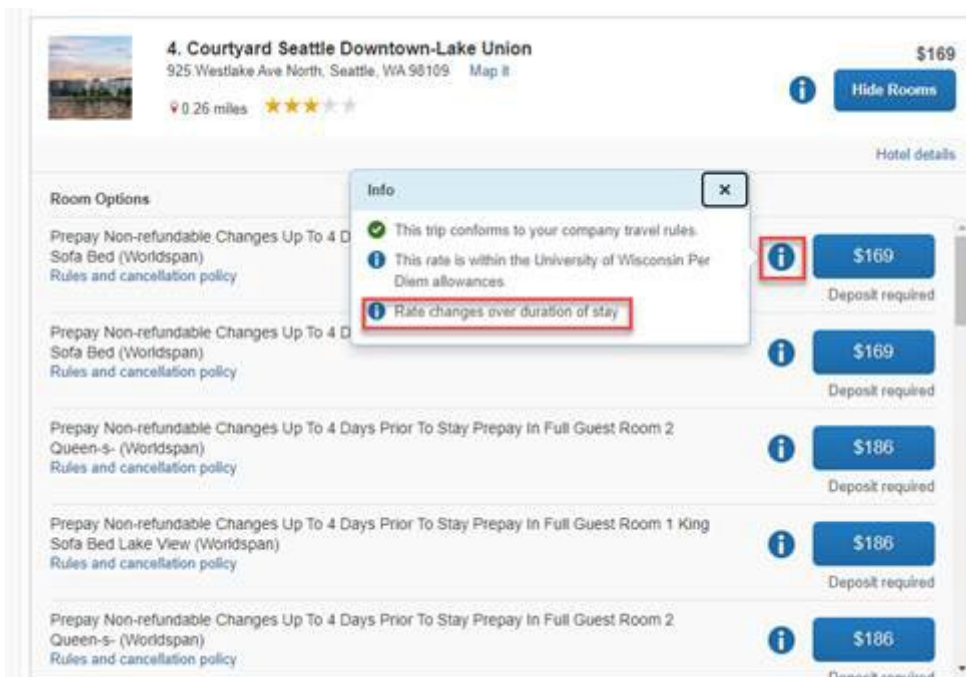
4. Courtyard Seattle Downtown-Lake Union
925 Westlake Ave North, Seattle, WA 98109 Map it
0.26 miles

$169
Hide Rooms

Hotel details

Room Options

Prepay Non-refundable Changes Up To 4 D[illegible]
Sofa Bed (Worldspan)
Rules and cancellation policy

Info
×
This trip conforms to your company travel rules.
This rate is within the University of Wisconsin Per Diem allowances
Rate changes over duration of stay

$169
Deposit required

Prepay Non-refundable Changes Up To 4 D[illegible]
Sofa Bed (Worldspan)
Rules and cancellation policy

$169
Deposit required

Prepay Non-refundable Changes Up To 4 Days Prior To Stay Prepay In Full Guest Room 2 Queen-s- (Worldspan)
Rules and cancellation policy

$186
Deposit required

Prepay Non-refundable Changes Up To 4 Days Prior To Stay Prepay In Full Guest Room 1 King Sofa Bed Lake View (Worldspan)
Rules and cancellation policy

$186
Deposit required

Prepay Non-refundable Changes Up To 4 Days Prior To Stay Prepay In Full Guest Room 2 Queen-s- (Worldspan)
Rules and cancellation policy

$186
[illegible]